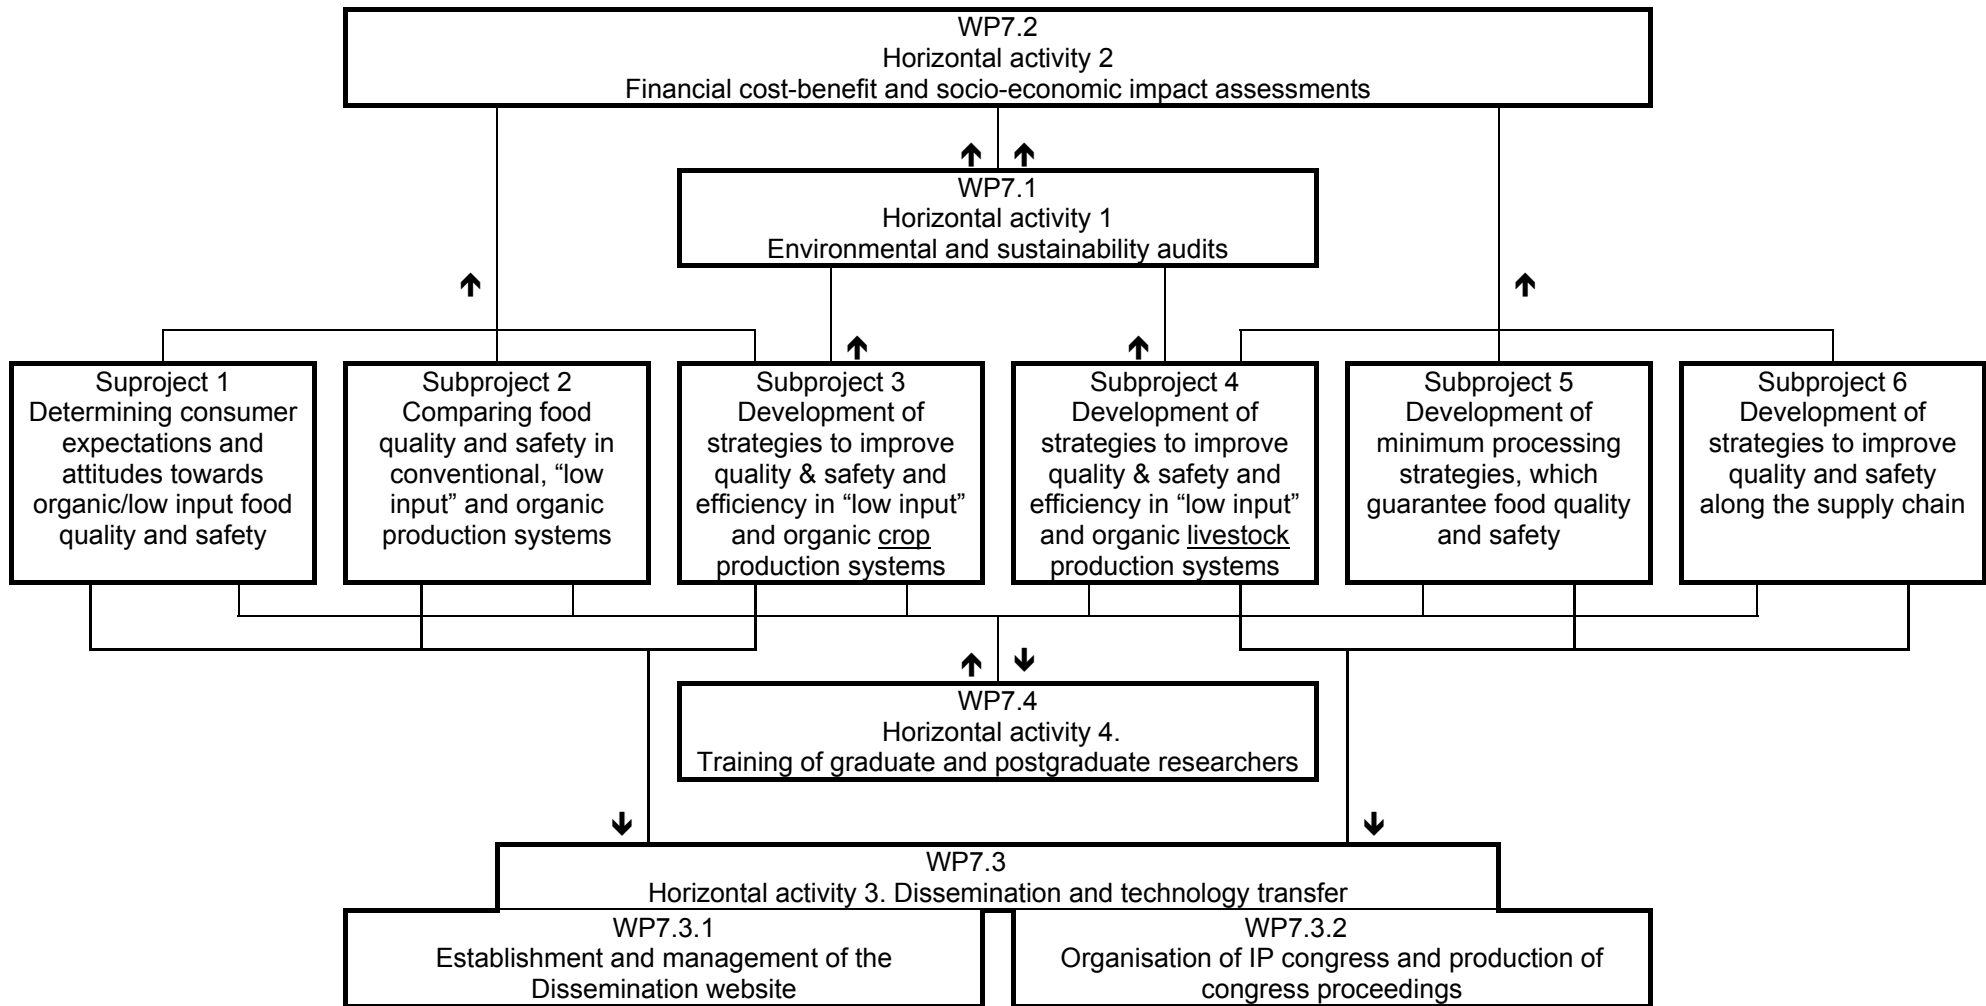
WP7.2
Horizontal activity 2
Financial cost-benefit and socio-economic impact assessments

WP7.1
Horizontal activity 1
Environmental and sustainability audits

Suproject 1
Determining consumer expectations and attitudes towards organic/low input food quality and safety

Subproject 2
Comparing food quality and safety in conventional, “low input” and organic production systems

Subproject 3
Development of strategies to improve quality & safety and efficiency in “low input” and organic crop production systems

Subproject 4
Development of strategies to improve quality & safety and efficiency in “low input” and organic livestock production systems

Subproject 5
Development of minimum processing strategies, which guarantee food quality and safety

Subproject 6
Development of strategies to improve quality and safety along the supply chain

WP7.4
Horizontal activity 4.
Training of graduate and postgraduate researchers

WP7.3
Horizontal activity 3. Dissemination and technology transfer

WP7.3.1
Establishment and management of the Dissemination website

WP7.3.2
Organisation of IP congress and production of congress proceedings